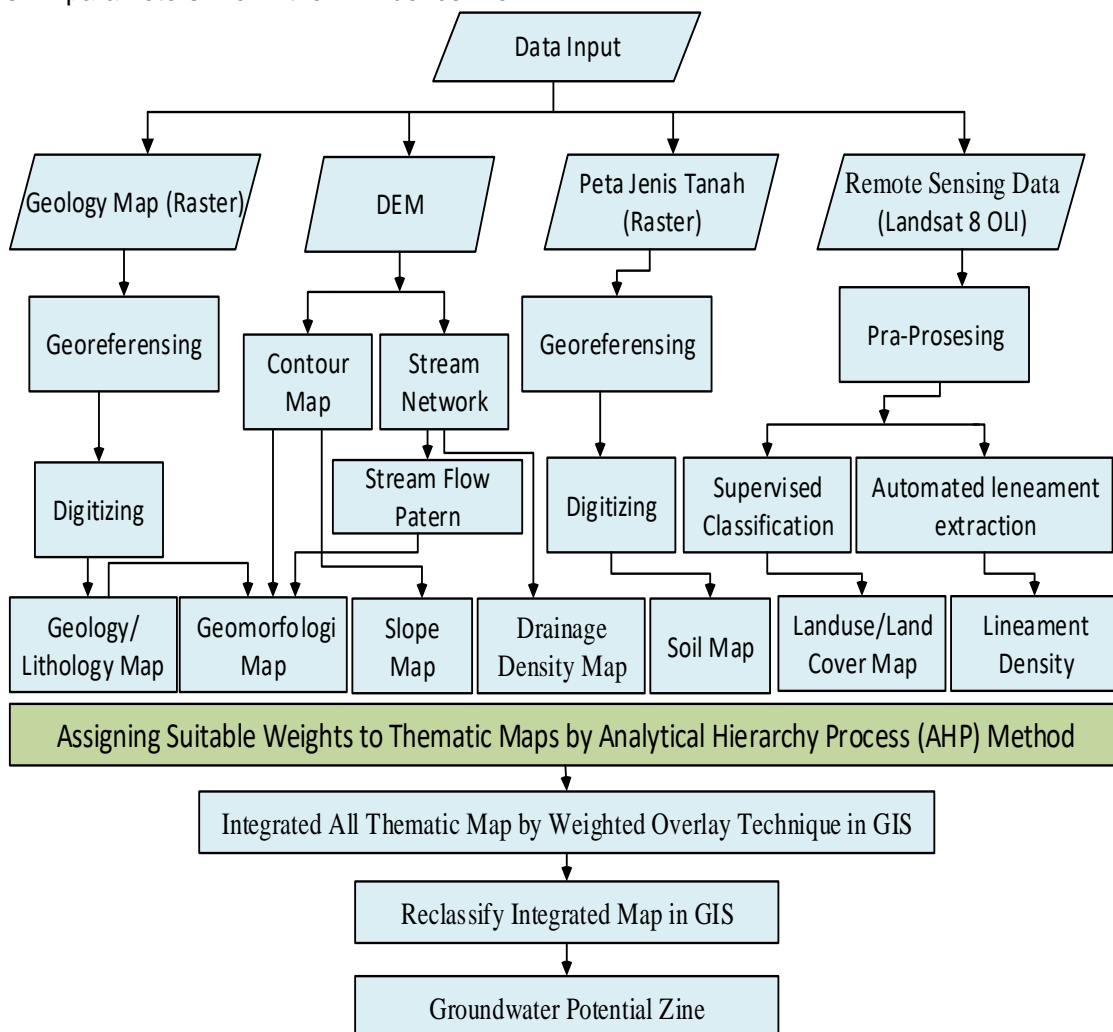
Data Input

Geology Map (Raster)

DEM

Peta Jenis Tanah (Raster)

Remote Sensing Data (Landsat 8 OLI)

Georeferensing

Contour Map

Stream Network

Georeferensing

Pra-Prosesing

Stream Flow Patern

Digitizing

Digitizing

Supervised Classification

Automated leneament extraction

Geology/ Lithology Map

Geomorfologi Map

Slope Map

Drainage Density Map

Soil Map

Landuse/Land Cover Map

Lineament Density

Assigning Suitable Weights to Thematic Maps by Analytical Hierarchy Process (AHP) Method

Integrated All Thematic Map by Weighted Overlay Technique in GIS

Reclassify Integrated Map in GIS

Groundwater Potential Zine